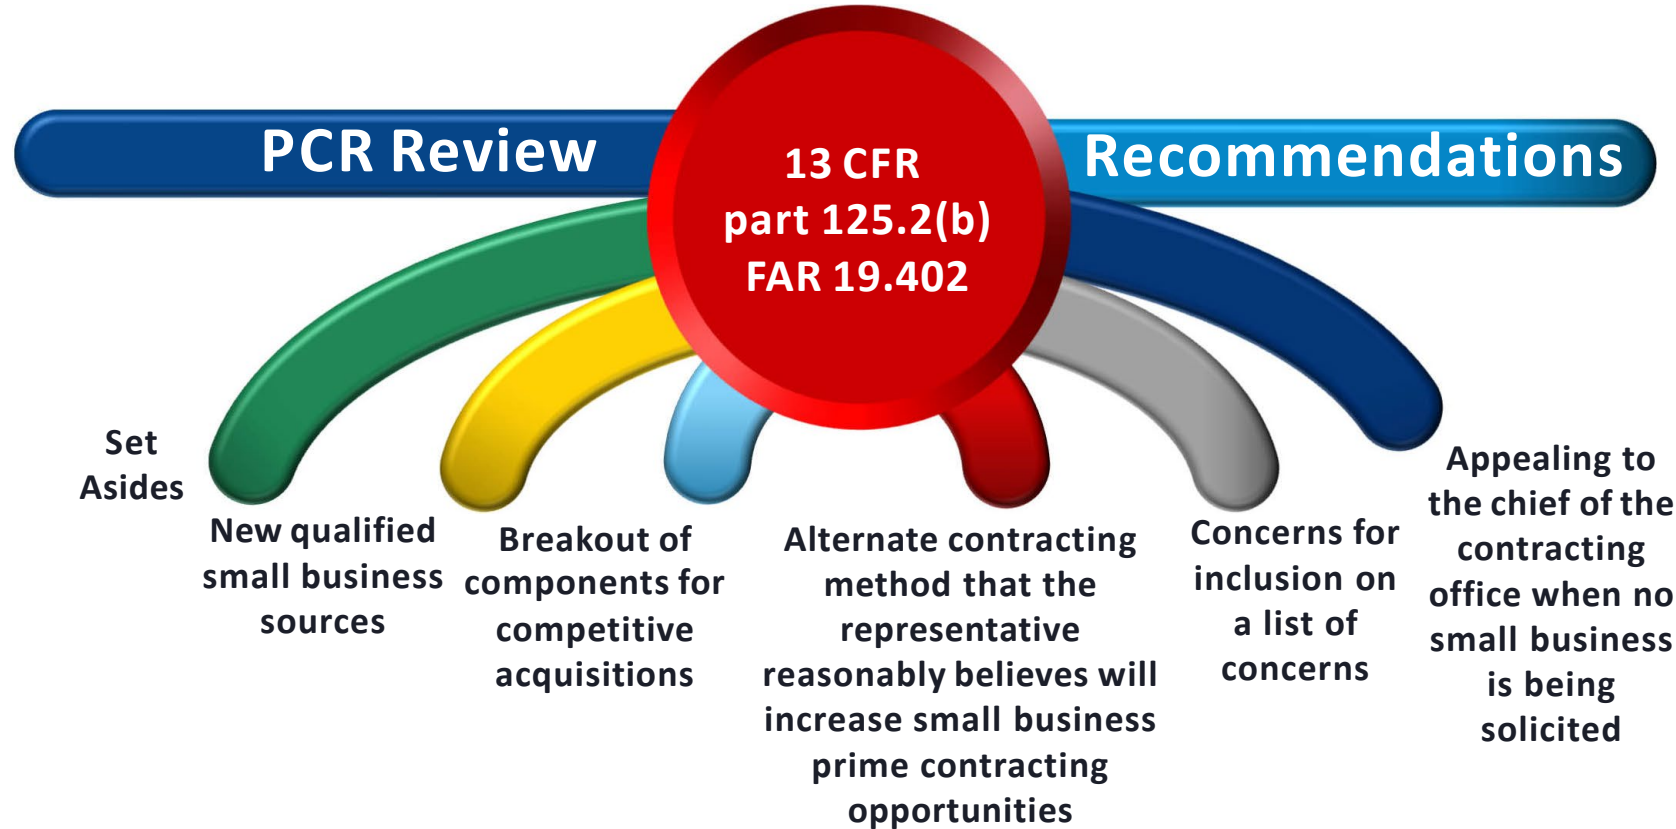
PCR Review

13 CFR part 125.2(b) FAR 19.402

Recommendations

Set Asides

New qualified small business sources

Breakout of components for competitive acquisitions

Alternate contracting method that the representative reasonably believes will increase small business prime contracting opportunities

Concerns for inclusion on a list of concerns

Appealing to the chief of the contracting office when no small business is being solicited